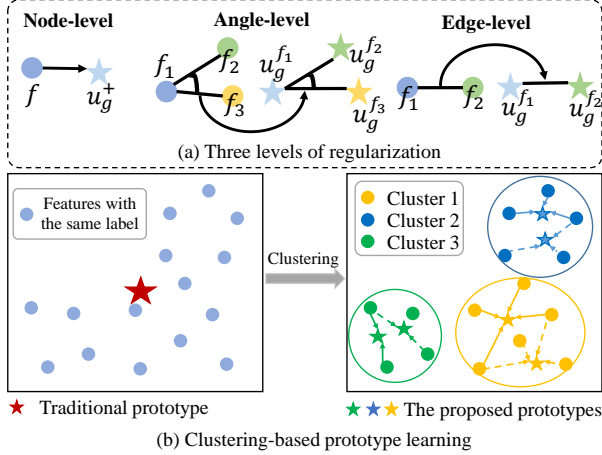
Node-level

$f$

$u_g^+$

Angle-level

$f_1$

$f_2$

$f_3$

$u_g^{f_1}$

$u_g^{f_2}$

$u_g^{f_3}$

Edge-level

$f_1$

$f_2$

$u_g^{f_1}$

$u_g^{f_2}$

(a) Three levels of regularization

Features with the same label

Clustering

Cluster 1

Cluster 2

Cluster 3

Traditional prototype

The proposed prototypes

(b) Clustering-based prototype learning